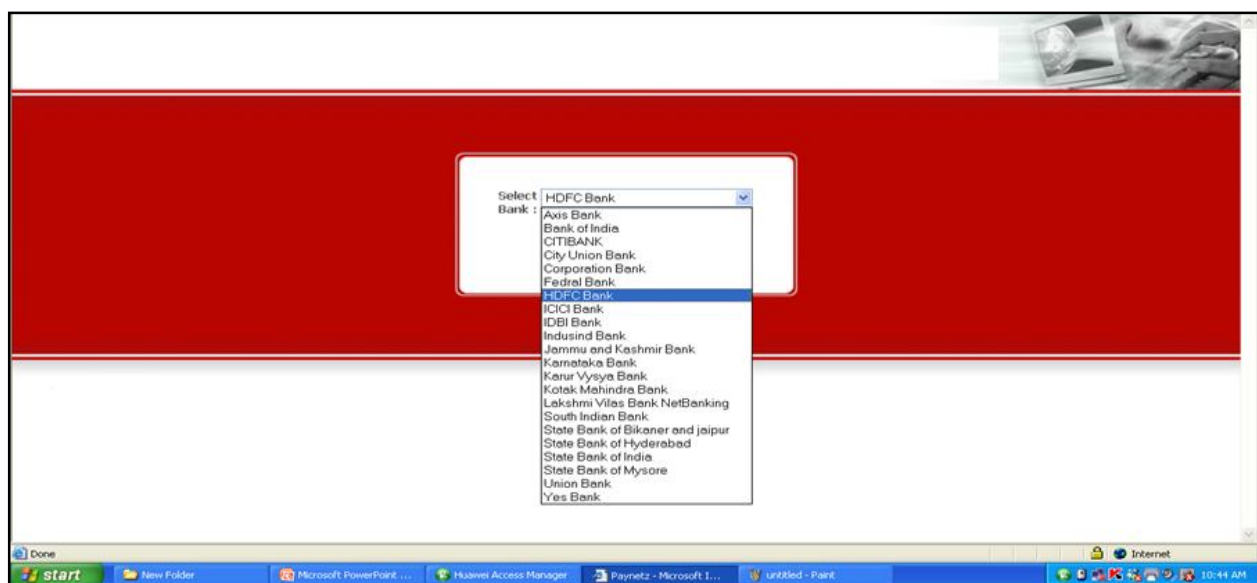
Select Bank : HDFC Bank

Axis Bank
Bank of India
CITIBANK
City Union Bank
Corporation Bank
Fedral Bank
HDFC Bank
ICICI Bank
IDBI Bank
Indusind Bank
Jammu and Kashmir Bank
Karnataka Bank
Karur Vysya Bank
Kotak Mahindra Bank
Lakshmi Vilas Bank NetBanking
South Indian Bank
State Bank of Bikaner and jaipur
State Bank of Hyderabad
State Bank of India
State Bank of Mysore
Union Bank
Yes Bank

Done
Internet
start
New Folder
Microsoft PowerPoint ...
Huawei Access Manager
Paynetz - Microsoft I...
untitled - Paint
10:44 AM